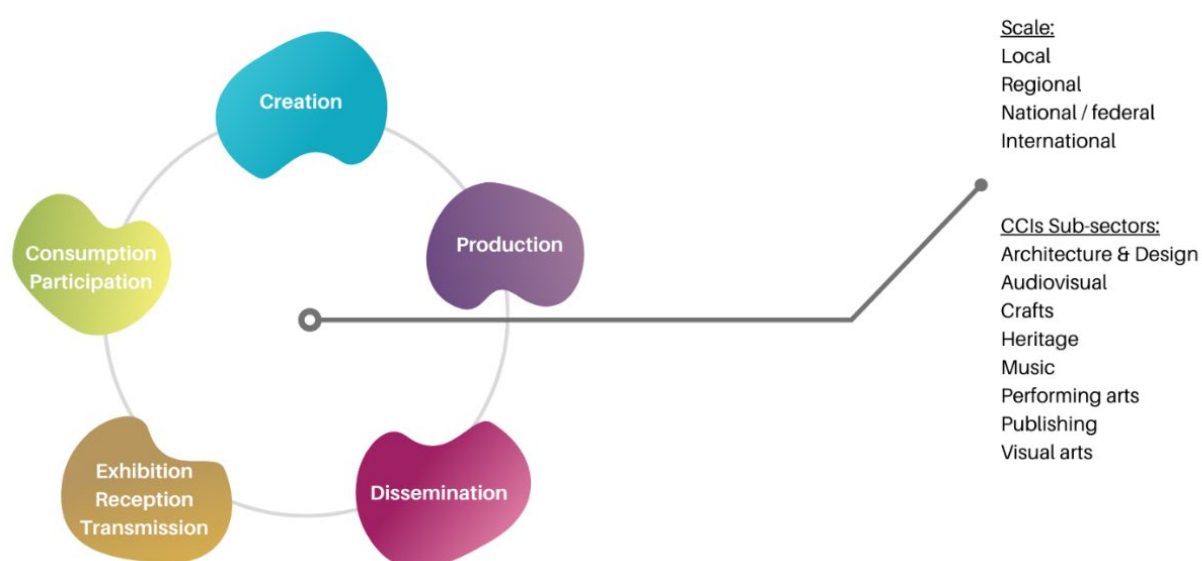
Creation

Production

Dissemination

Exhibition
Reception
Transmission

Consumption
Participation

Scale:
Local
Regional
National / federal
International

CCIs Sub-sectors:
Architecture & Design
Audiovisual
Crafts
Heritage
Music
Performing arts
Publishing
Visual arts